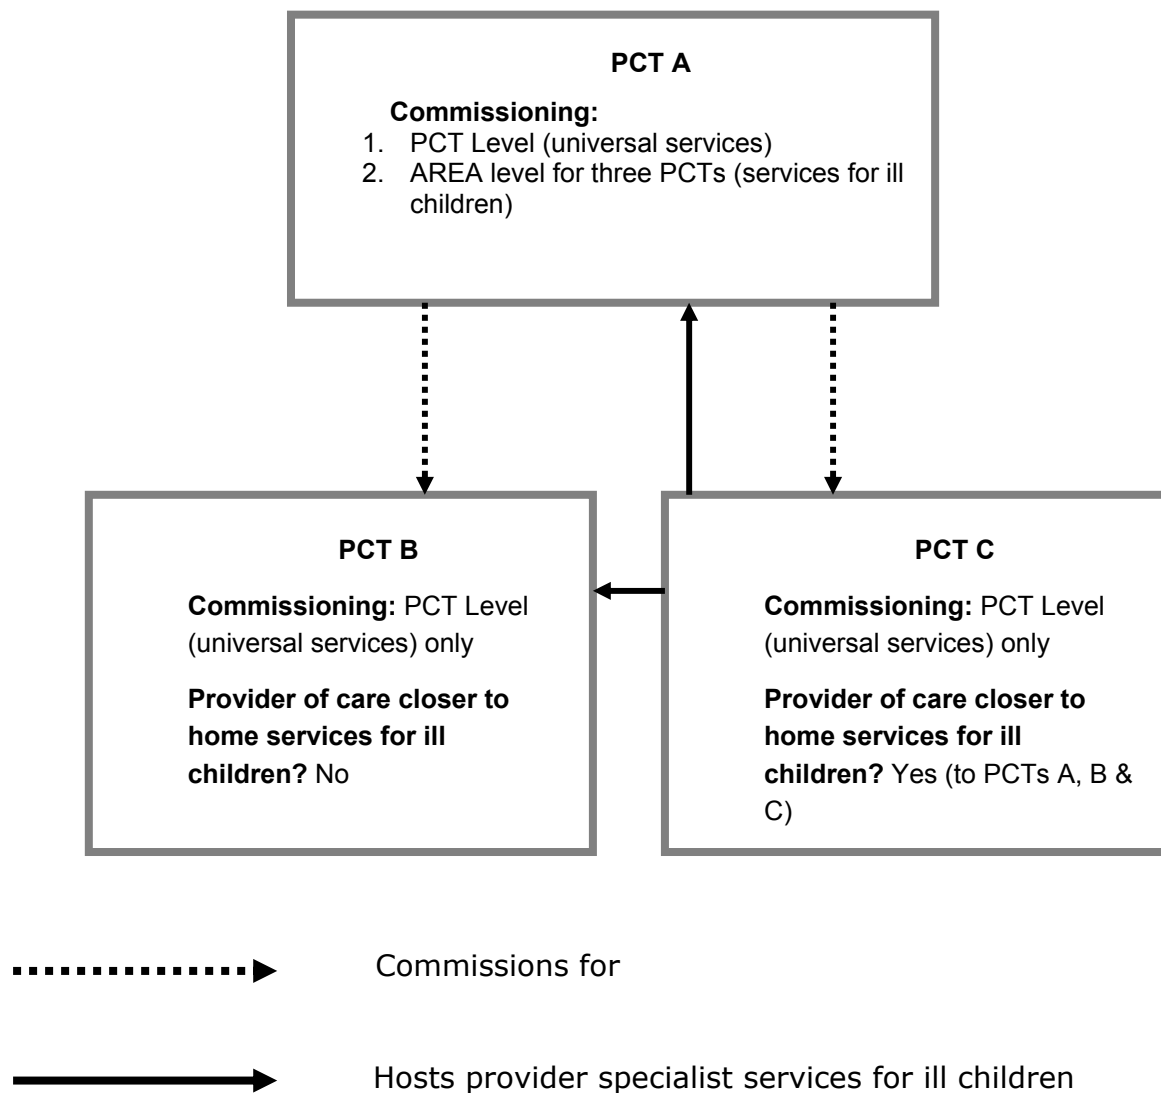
PCT A

Commissioning:
1. PCT Level (universal services)
2. AREA level for three PCTs (services for ill children)

PCT B

Commissioning: PCT Level (universal services) only

Provider of care closer to home services for ill children? No

PCT C

Commissioning: PCT Level (universal services) only

Provider of care closer to home services for ill children? Yes (to PCTs A, B & C)

Commissions for

Hosts provider specialist services for ill children